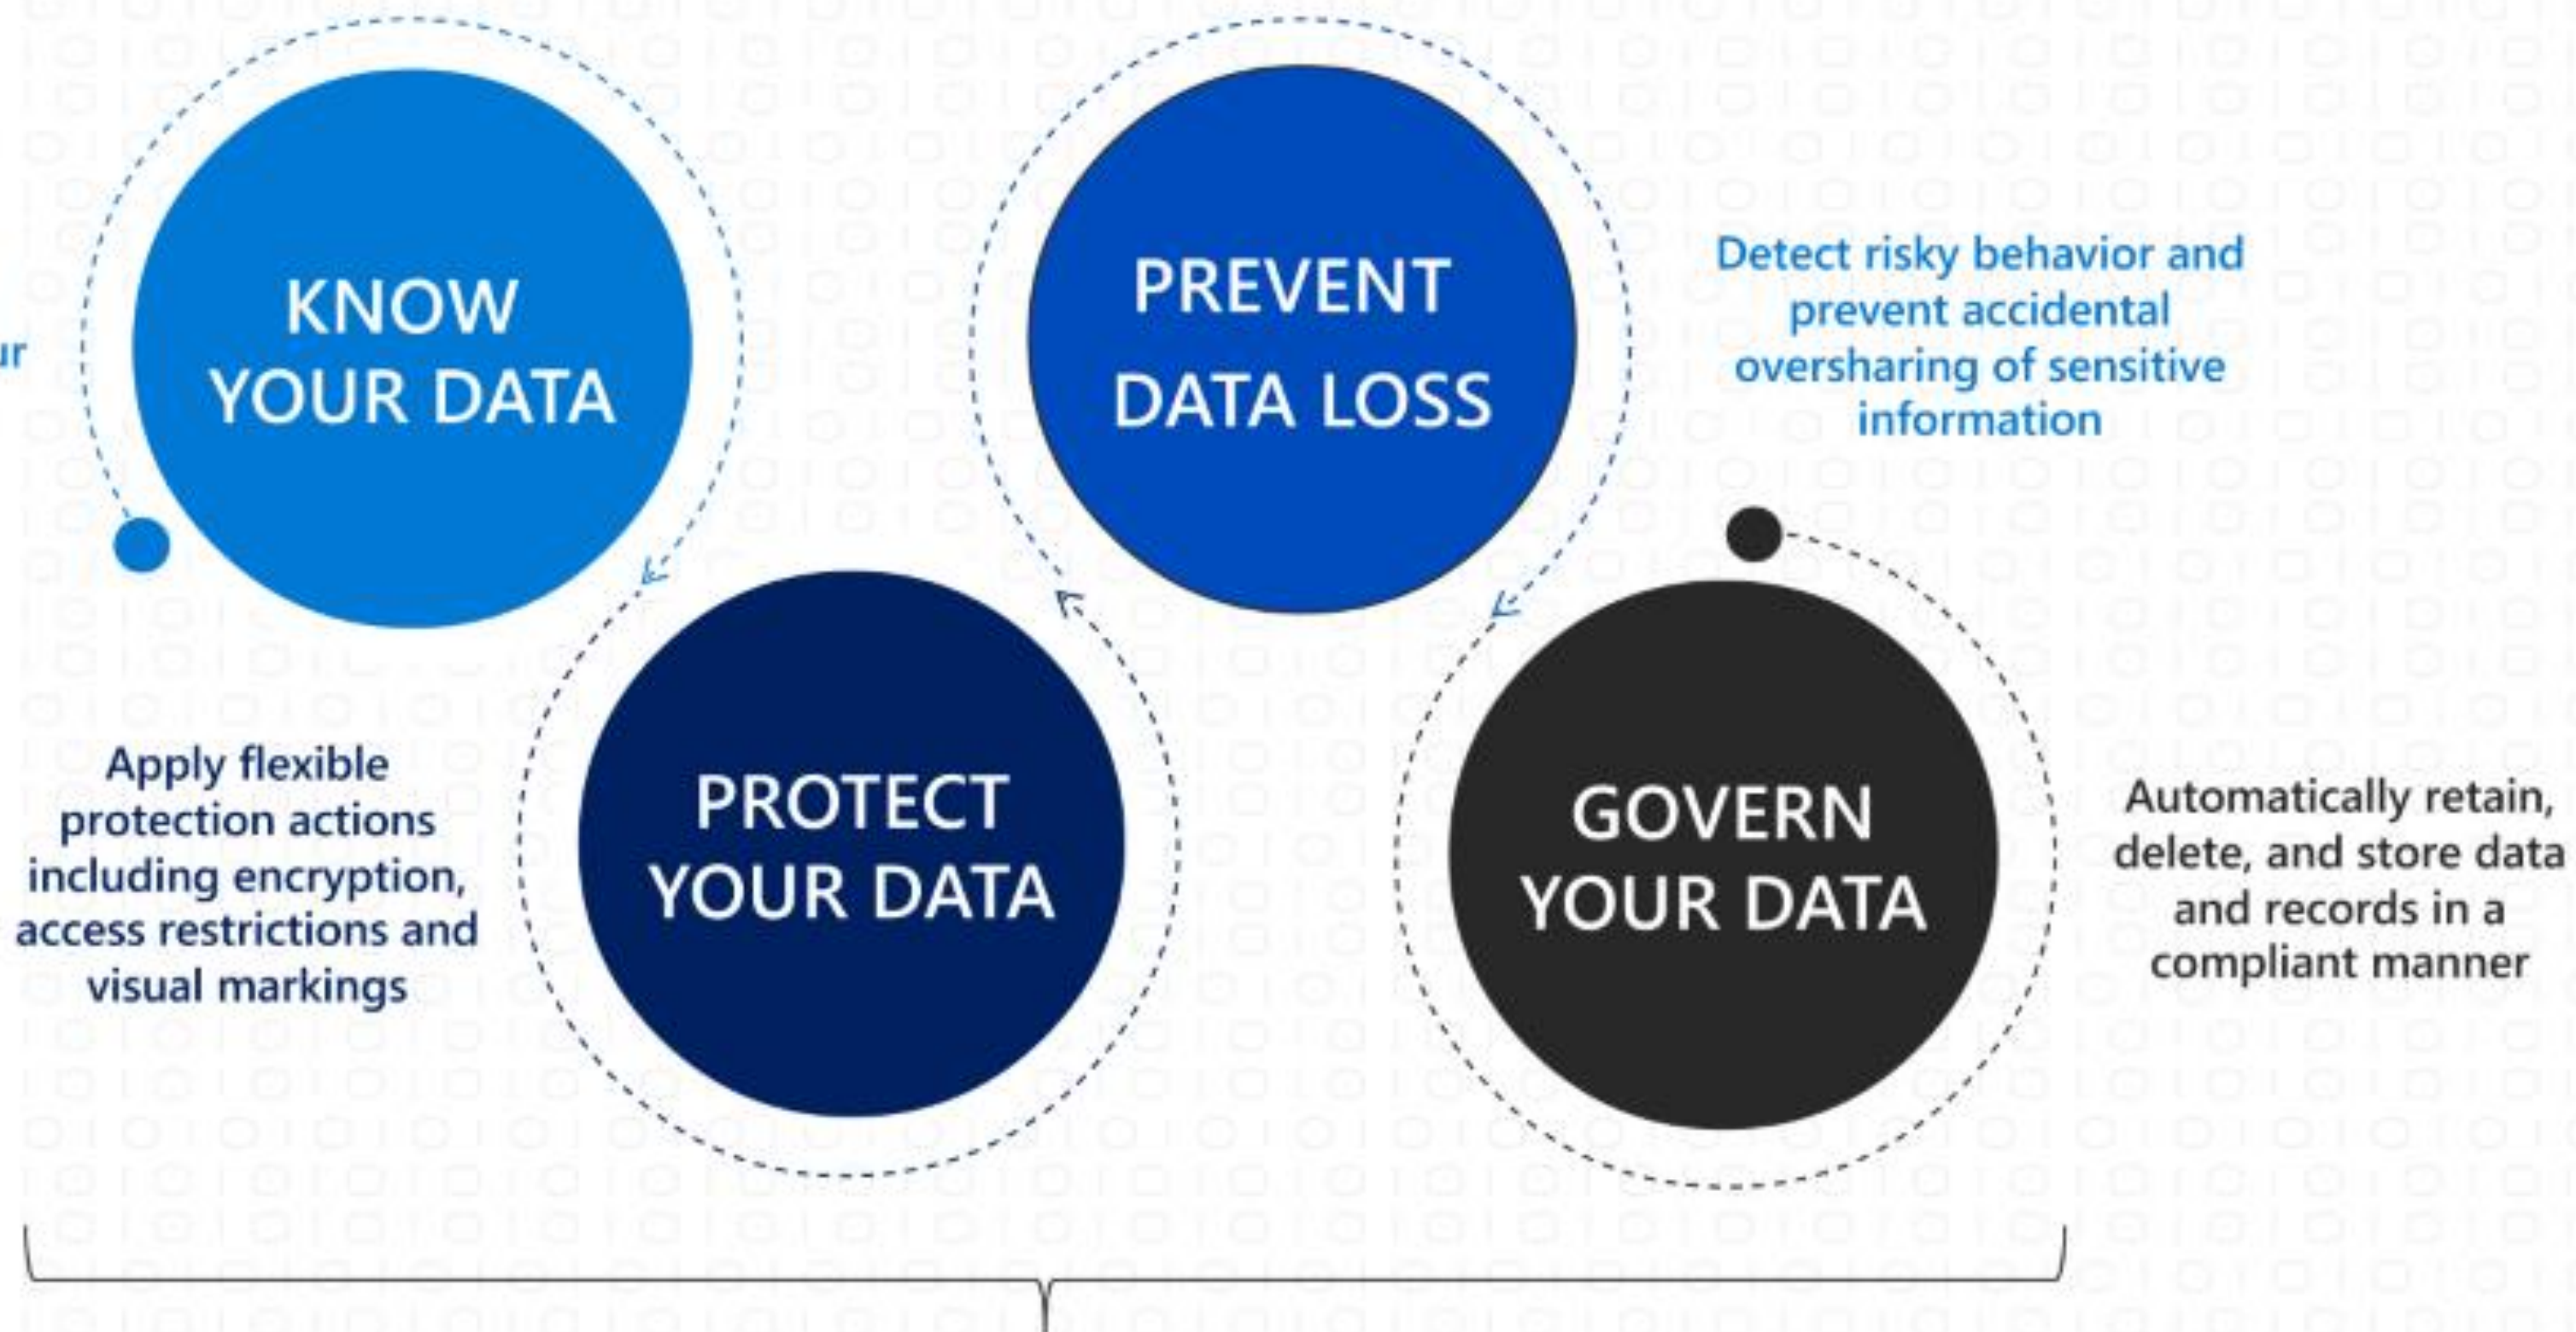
ur

KNOW YOUR DATA

PREVENT DATA LOSS

Detect risky behavior and prevent accidental oversharing of sensitive information

Apply flexible protection actions including encryption, access restrictions and visual markings

PROTECT YOUR DATA

GOVERN YOUR DATA

Automatically retain, delete, and store data and records in a compliant manner